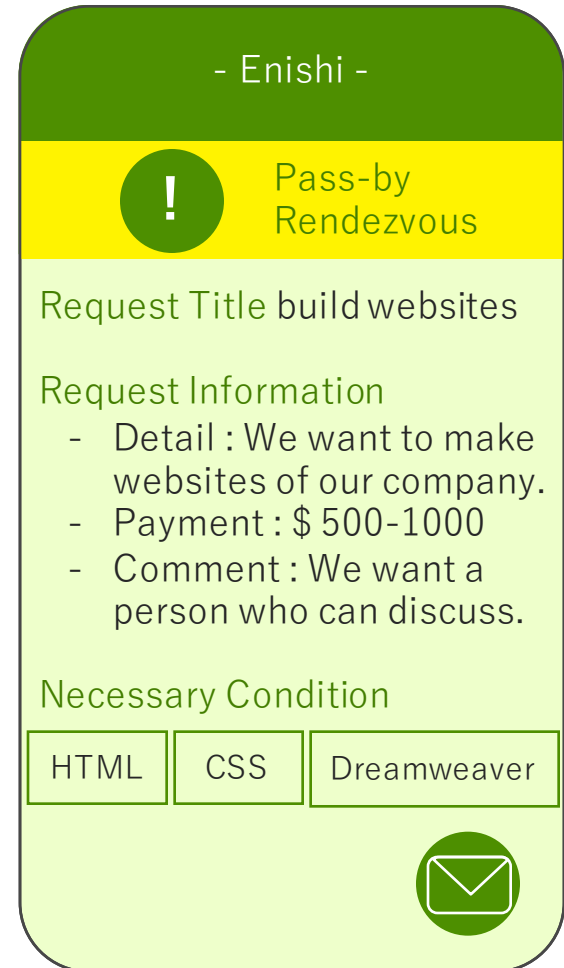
- Enishi -

!

Pass-by Rendezvous

Request Title build websites

Request Information

- Detail : We want to make websites of our company.
- Payment : \$ 500-1000
- Comment : We want a person who can discuss.

Necessary Condition

| HTML | CSS | Dreamweaver |
|---|---|---|